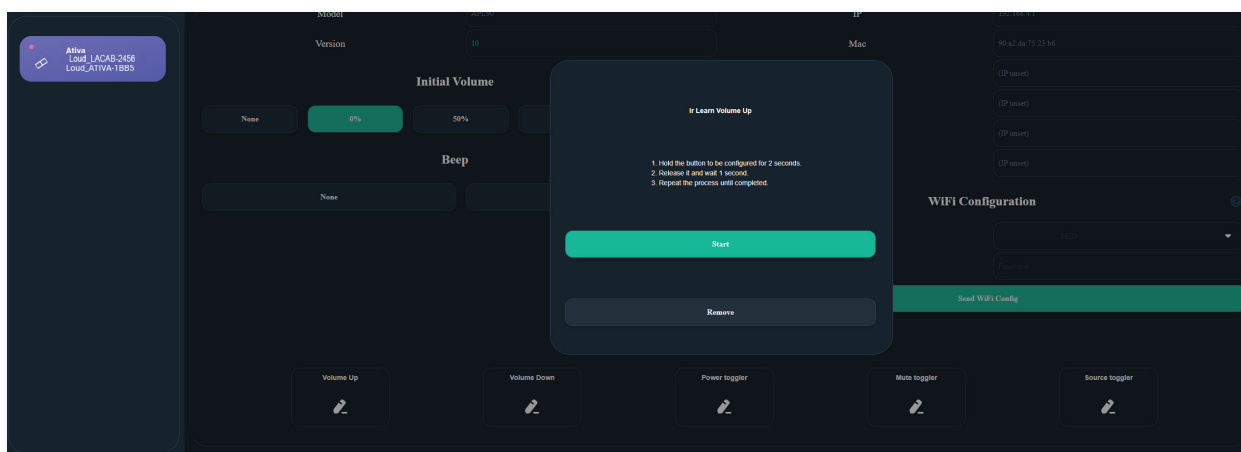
Ativa
Loud_LACAB-2456
Loud_ATIVA-1BB5

Model
Version 10

IP
Mac 90:a2:da:73:23:b6

Initial Volume

None 0% 50%

Beep

None

(IP unset)
(IP unset)
(IP unset)
(IP unset)

WiFi Configuration

Send WiFi Config

Ir Learn Volume Up

1. Hold the button to be configured for 2 seconds.
2. Release it and wait 1 second.
3. Repeat the process until completed.

Start

Remove

Volume Up
Volume Down
Power toggler
Mute toggler
Source toggler